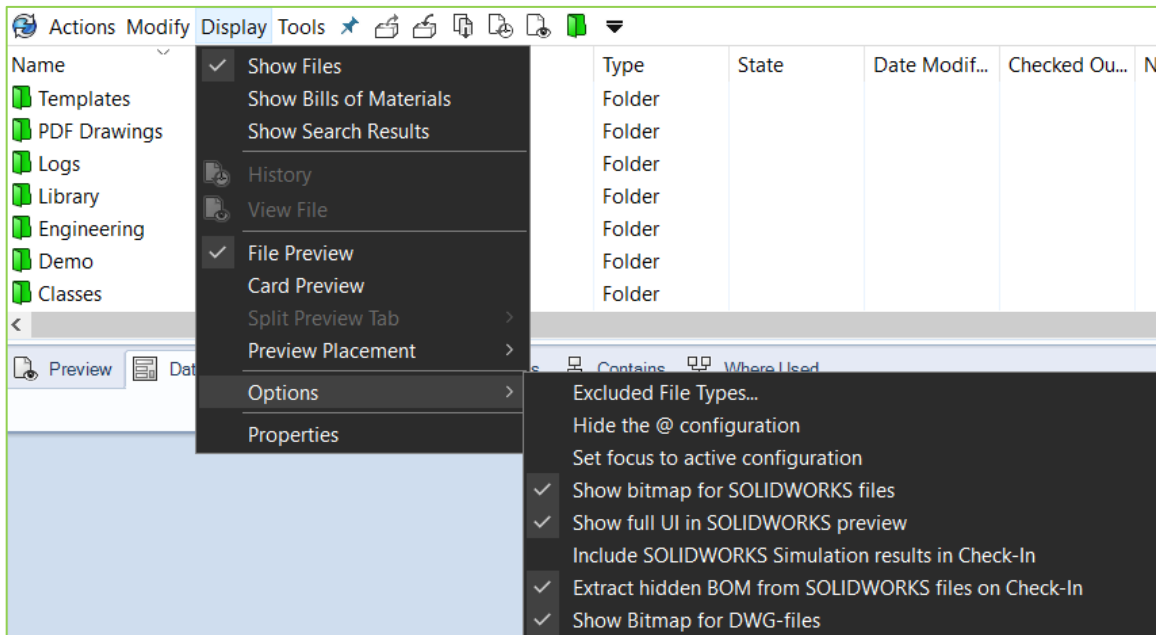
Actions Modify Display Tools

| Name | Type | State | Date Modif... | Checked Ou... | N |
|---|---|---|---|---|---|
| Templates | Folder | | | | |
| PDF Drawings | Folder | | | | |
| Logs | Folder | | | | |
| Library | Folder | | | | |
| Engineering | Folder | | | | |
| Demo | Folder | | | | |
| Classes | Folder | | | | |

Preview Dat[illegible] Contains Where Used

Show Files
Show Bills of Materials
Show Search Results
History
View File
File Preview
Card Preview
Split Preview Tab
Preview Placement
Options
Properties

Excluded File Types...
Hide the @ configuration
Set focus to active configuration
Show bitmap for SOLIDWORKS files
Show full UI in SOLIDWORKS preview
Include SOLIDWORKS Simulation results in Check-In
Extract hidden BOM from SOLIDWORKS files on Check-In
Show Bitmap for DWG-files